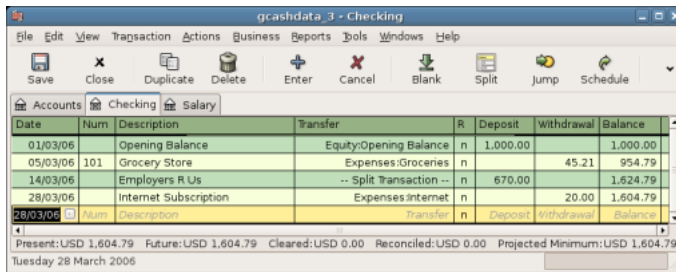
gcashdata_3 - Checking

File Edit View Transaction Actions Business Reports Tools Windows Help

Save Close Duplicate Delete Enter Cancel Blank Split Jump Schedule

Accounts Checking Salary

| Date | Num | Description | Transfer | R | Deposit | Withdrawal | Balance |
|---|---|---|---|---|---|---|---|
| 01/03/06 | | Opening Balance | Equity:Opening Balance | n | 1,000.00 | | 1,000.00 |
| 05/03/06 | 101 | Grocery Store | Expenses:Groceries | n | | 45.21 | 954.79 |
| 14/03/06 | | Employers R Us | -- Split Transaction -- | n | 670.00 | | 1,624.79 |
| 28/03/06 | | Internet Subscription | Expenses:Internet | n | | 20.00 | 1,604.79 |
| 28/03/06 | Num | Description | Transfer | n | Deposit | Withdrawal | Balance |

Present: USD 1,604.79 Future: USD 1,604.79 Cleared: USD 0.00 Reconciled: USD 0.00 Projected Minimum: USD 1,604.79

Tuesday 28 March 2006